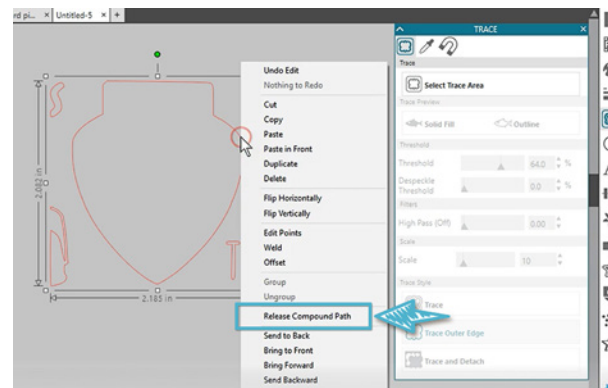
rd pi... × Untitled-5 × +

2.082 in

2.185 in

Undo Edit
Nothing to Redo
Cut
Copy
Paste
Paste in Front
Duplicate
Delete
Flip Horizontally
Flip Vertically
Edit Points
Weld
Offset
Group
Ungroup
Release Compound Path
Send to Back
Bring to Front
Bring Forward
Send Backward

TRACE
Trace
Select Trace Area
Trace Preview
Solid Fill
Outline
Threshold
Threshold 64.0 %
Despeckle Threshold 0.0 %
Filters
High Pass (Off) 0.00
Scale
Scale 10
Trace Style
Trace
Trace Outer Edge
Trace and Detach